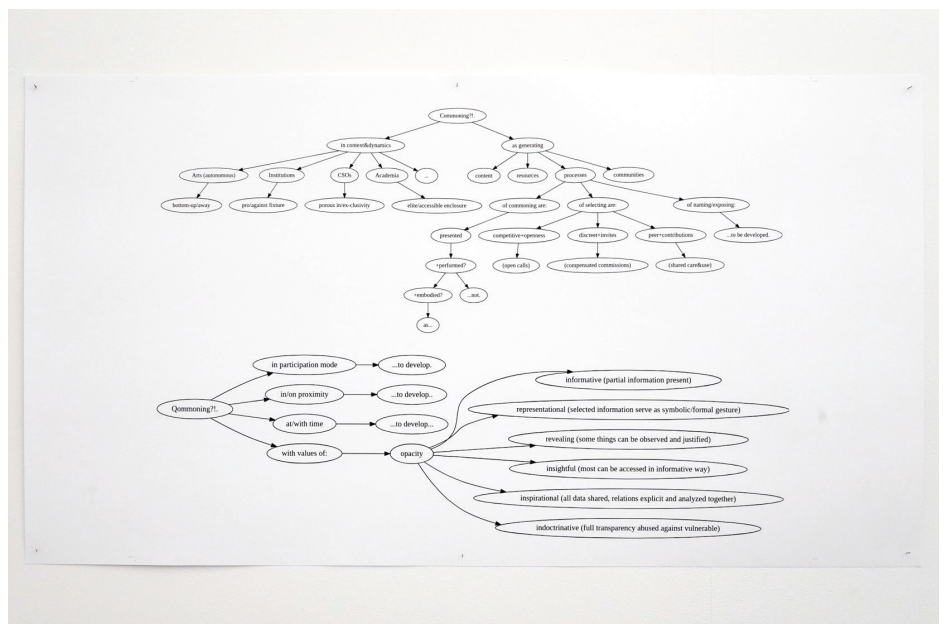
Commoning?!.

in context&dynamics

as generating

Arts (autonomous)

Institutions

CSOs

Academia

...

content

resources

processes

communities

bottom-up/away

pro/against fixture

porous in/ex-clusivity

elite/accessible enclosure

of commoning are:

of selecting are:

of naming/exposing:

presented

competitive+openness

discreet+invites

peer+contributions

...to be developed.

+performed?

(open calls)

(compensated commissions)

(shared care&use)

+embodied?

...not.

an...

in participation mode

...to develop.

in/on proximity

...to develop..

Qommoning?!.

at/with time

...to develop...

with values of:

opacity

informative (partial information present)

representational (selected information serve as symbolic/formal gesture)

revealing (some things can be observed and justified)

insightful (most can be accessed in informative way)

inspirational (all data shared, relations explicit and analyzed together)

indoctrinative (full transparency abused against vulnerable)